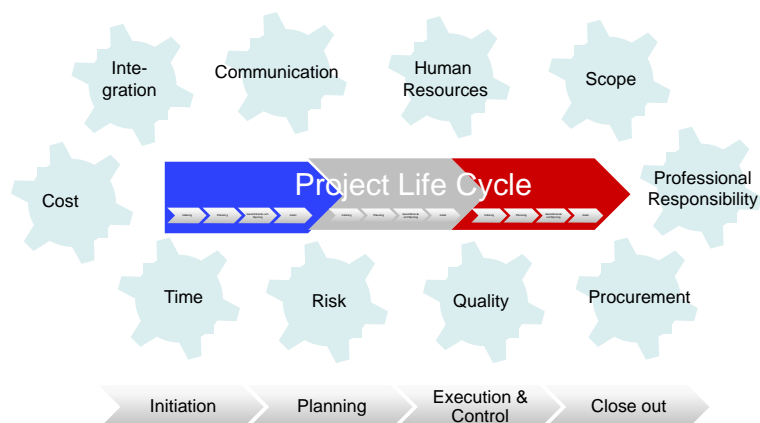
Inte-gration

Communication

Human Resources

Scope

Cost

Project Life Cycle

Professional Responsibility

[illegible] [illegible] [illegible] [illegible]

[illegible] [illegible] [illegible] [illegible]

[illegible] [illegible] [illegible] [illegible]

Time

Risk

Quality

Procurement

Initiation

Planning

Execution & Control

Close out